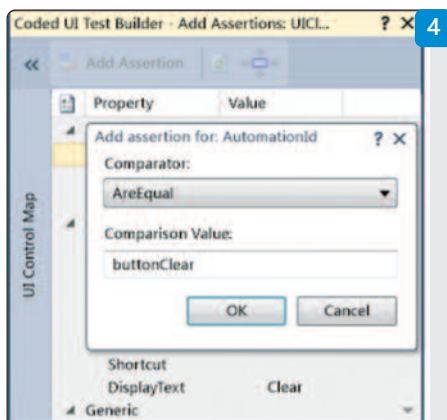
Coded UI Test Builder - Add Assertions: UICl... ? ✕

4

«

Add Assertion

Property

Value

UI Control Map

Add assertion for: AutomationId

? ✕

Comparator:

AreEqual

Comparison Value:

buttonClear

OK

Cancel

Shortcut

DisplayText

Clear

Generic